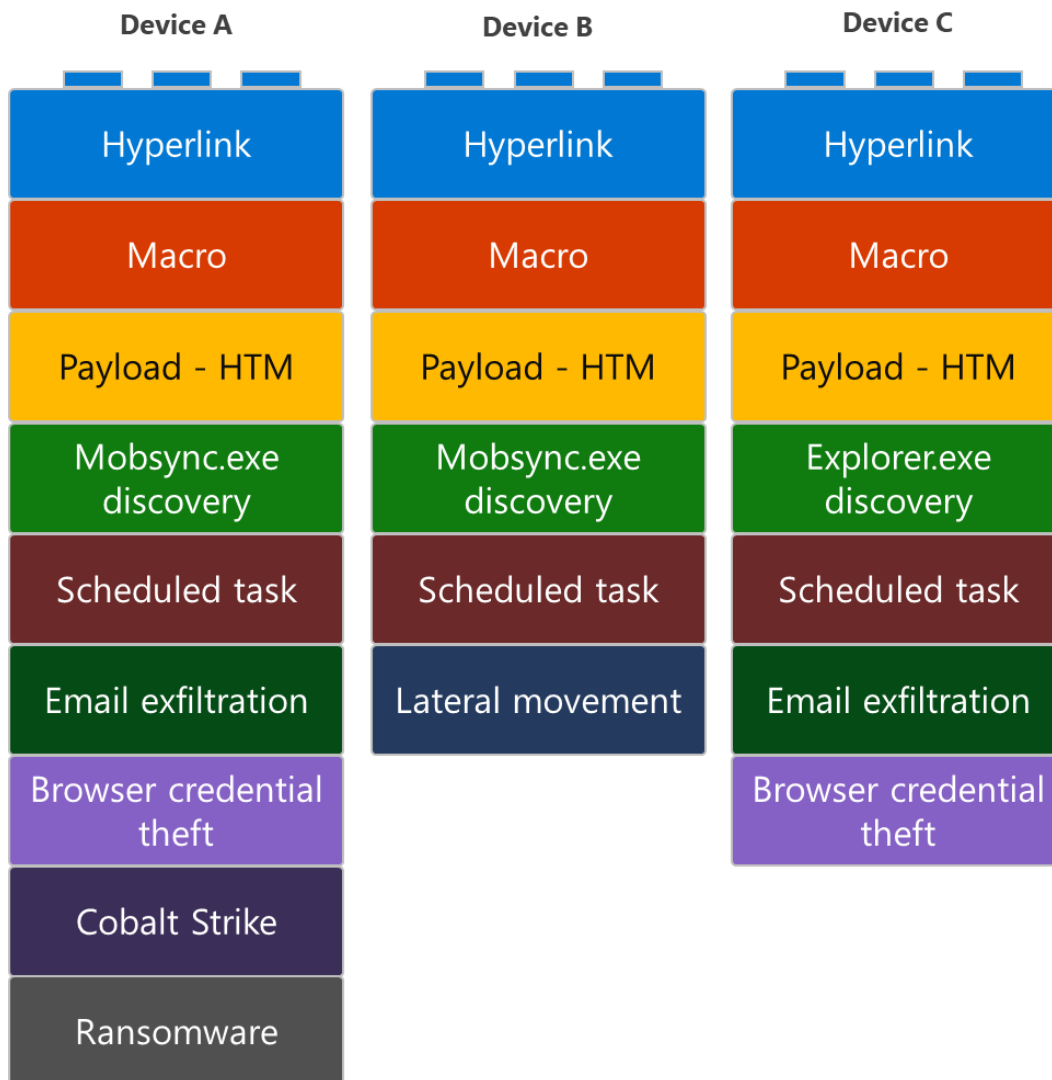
Device A

Hyperlink

Macro

Payload - HTM

Mobsync.exe discovery

Scheduled task

Email exfiltration

Browser credential theft

Cobalt Strike

Ransomware

Device B

Hyperlink

Macro

Payload - HTM

Mobsync.exe discovery

Scheduled task

Lateral movement

Device C

Hyperlink

Macro

Payload - HTM

Explorer.exe discovery

Scheduled task

Email exfiltration

Browser credential theft